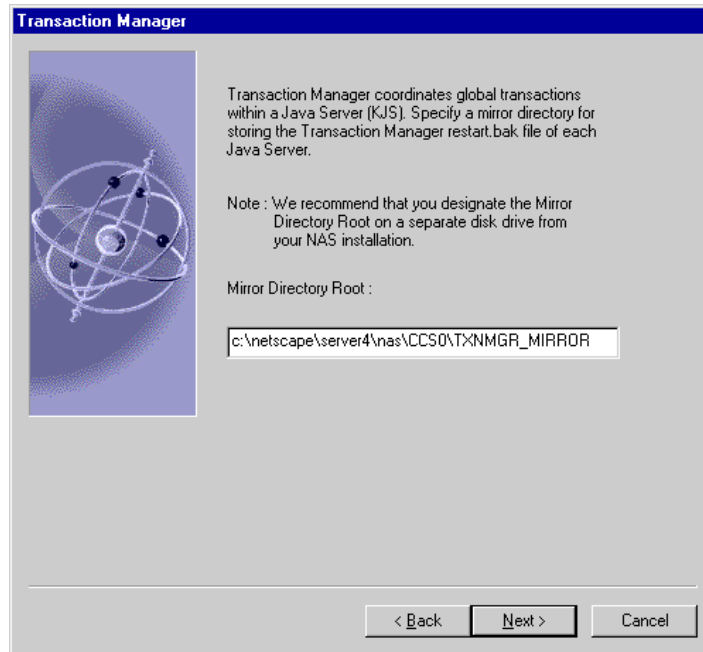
Transaction Manager

Transaction Manager coordinates global transactions within a Java Server (KJS). Specify a mirror directory for storing the Transaction Manager restart.bak file of each Java Server.

Note : We recommend that you designate the Mirror Directory Root on a separate disk drive from your NAS installation.

Mirror Directory Root :

c:\netscape\server4\nas\CCS0\TXNMGR_MIRROR

< Back
Next >
Cancel